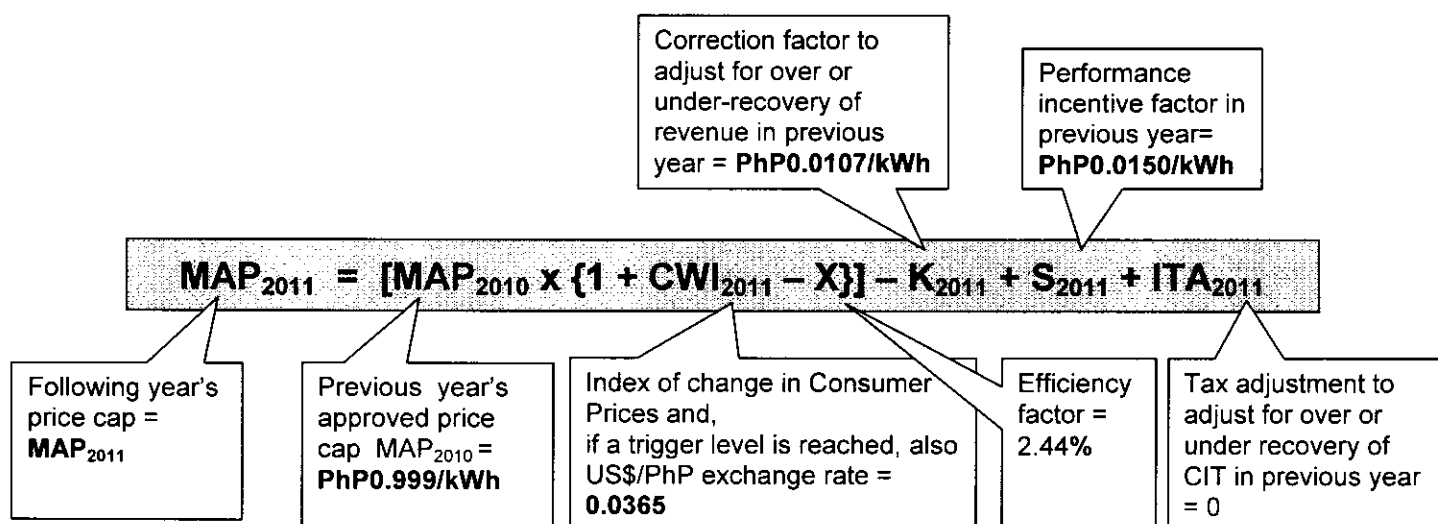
Correction factor to adjust for over or under-recovery of revenue in previous year = **PhP0.0107/kWh**

Performance incentive factor in previous year= **PhP0.0150/kWh**

$MAP_{2011} = [MAP_{2010} x \{1 + CWI_{2011} - X\}] - K_{2011} + S_{2011} + ITA_{2011}$

Following year's price cap = **$MAP_{2011}$**

Previous year's approved price cap $MAP_{2010}$ = **PhP0.999/kWh**

Index of change in Consumer Prices and, if a trigger level is reached, also US$/PhP exchange rate = **0.0365**

Efficiency factor = 2.44%

Tax adjustment to adjust for over or under recovery of CIT in previous year = 0